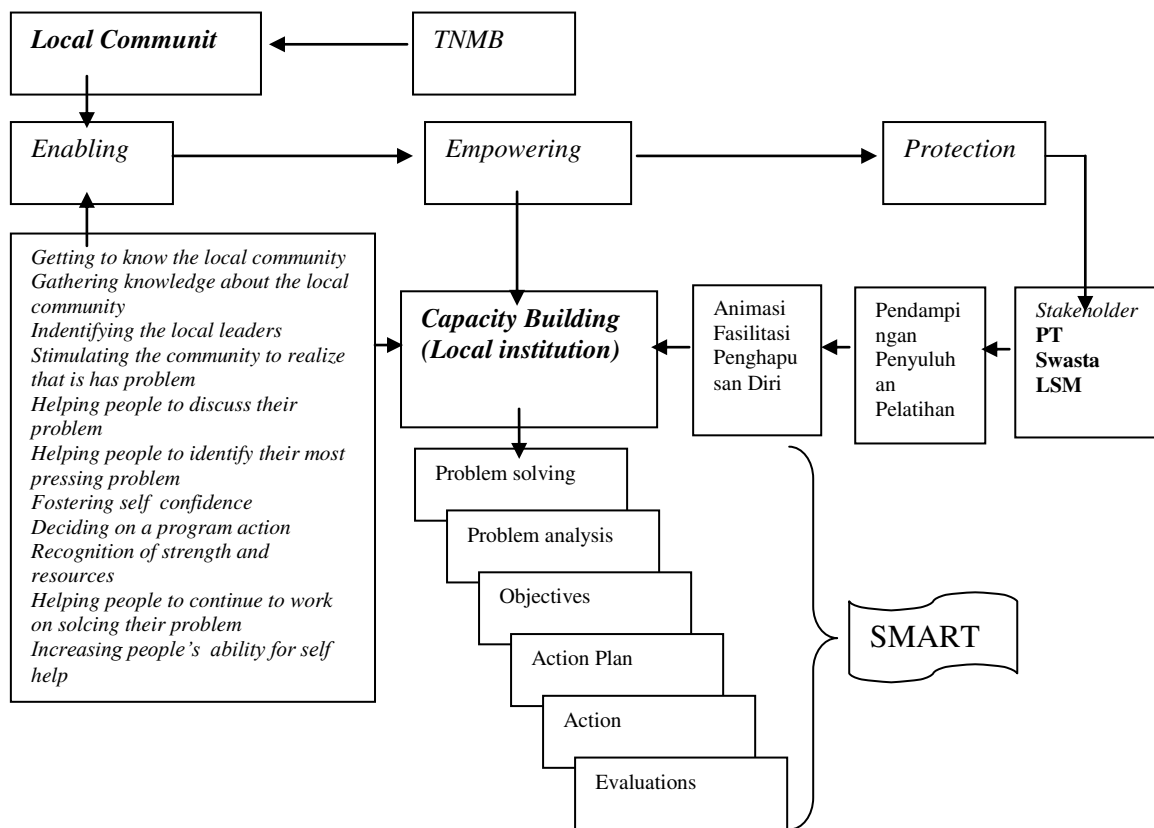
Local Communit

TNMB

Enabling

Empowering

Protection

Getting to know the local community
Gathering knowledge about the local community
Indentifying the local leaders
Stimulating the community to realize that is has problem
Helping people to discuss their problem
Helping people to identify their most pressing problem
Fostering self confidence
Deciding on a program action
Recognition of strength and resources
Helping people to continue to work on solcing their problem
Increasing people's ability for self help

Capacity Building (Local institution)

Animasi Fasilitasi Penghapusan Diri

Pendampingan Penyuluhan Pelatihan

Stakeholder
PT
Swasta
LSM

Problem solving

Problem analysis

Objectives

Action Plan

Action

Evaluations

SMART